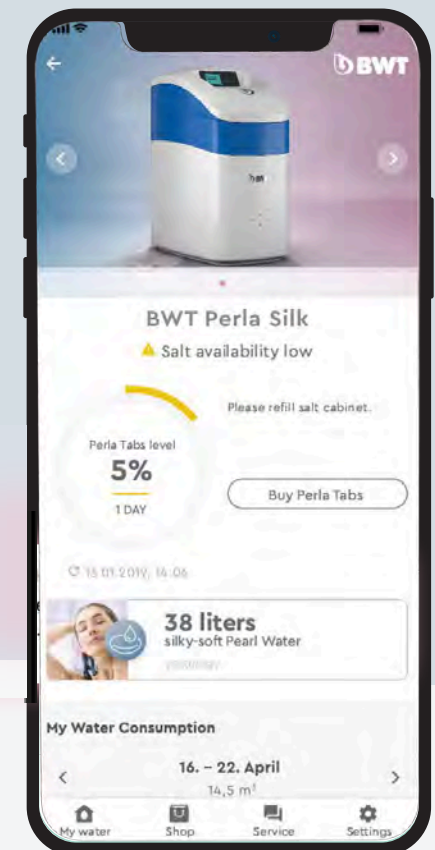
BWT

bwt

BWT Perla Silk

Salt availability low

Please refill salt cabinet.

Perla Tabs level

5%

1 DAY

Buy Perla Tabs

15.01.2019, 14:06

38 liters

silky-soft Pearl Water

yesterday

My Water Consumption

16. – 22. April

14,5 m³

My water

Shop

Service

Settings